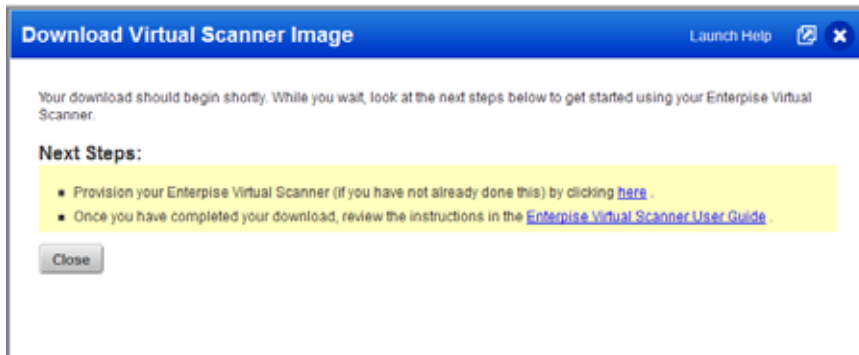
Download Virtual Scanner Image

Launch Help

Your download should begin shortly. While you wait, look at the next steps below to get started using your Enterprise Virtual Scanner.

Next Steps:

- Provision your Enterprise Virtual Scanner (if you have not already done this) by clicking here .
- Once you have completed your download, review the instructions in the Enterprise Virtual Scanner User Guide .

Close